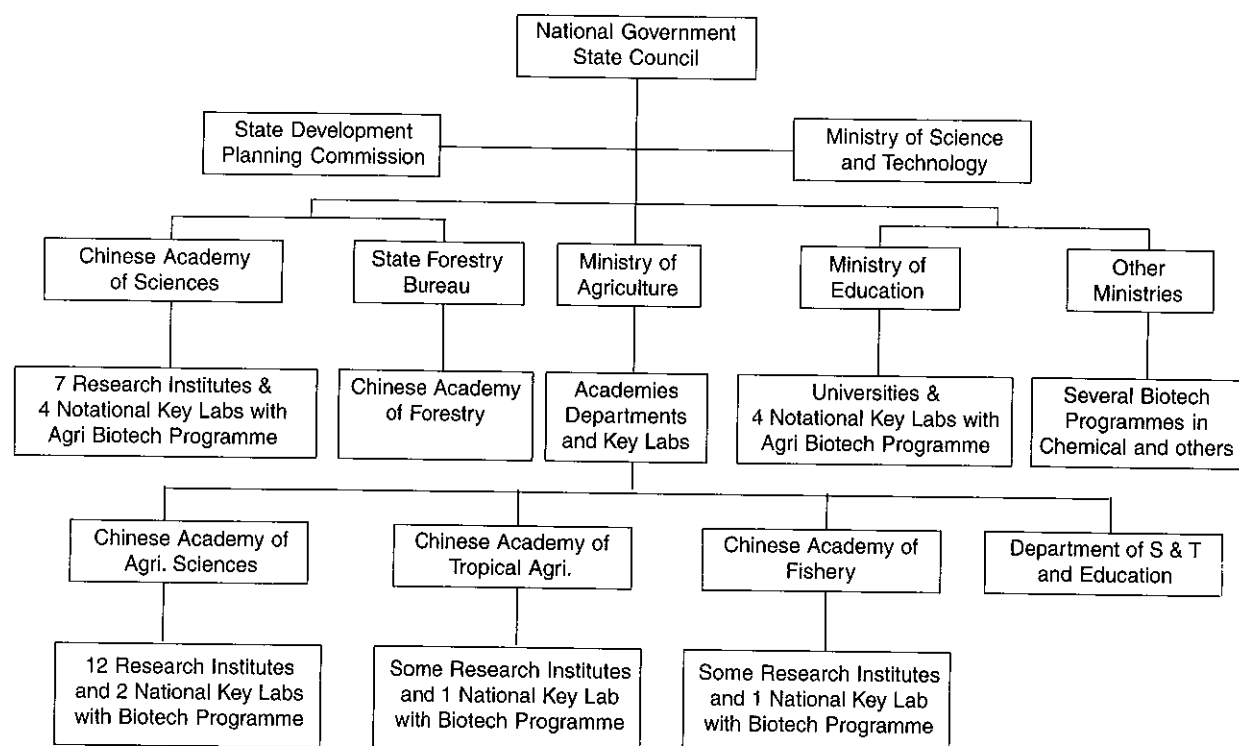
National Government
State Council

State Development
Planning Commission

Ministry of Science
and Technology

Chinese Academy
of Sciences

State Forestry
Bureau

Ministry of
Agriculture

Ministry of
Education

Other
Ministries

7 Research Institutes &
4 Notational Key Labs with
Agri Biotech Programme

Chinese Academy
of Forestry

Academies
Departments
and Key Labs

Universities &
4 Notational Key Labs with
Agri Biotech Programme

Several Biotech
Programmes in
Chemical and others

Chinese Academy of
Agri. Sciences

Chinese Academy of
Tropical Agri.

Chinese Academy of
Fishery

Department of S & T
and Education

12 Research Institutes
and 2 National Key Labs
with Biotech Programme

Some Research Institutes
and 1 National Key Lab
with Biotech Programme

Some Research Institutes
and 1 National Key Lab
with Biotech Programme